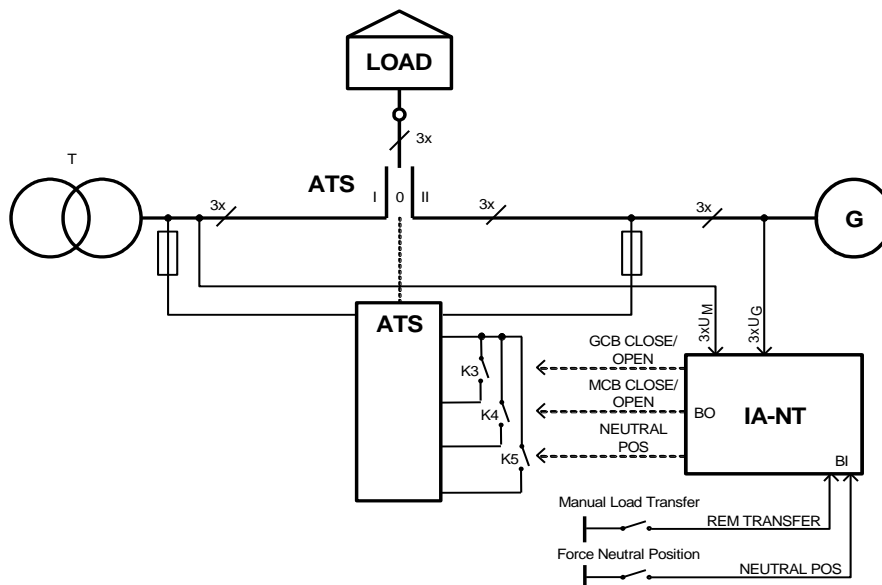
LOAD

3x

T

ATS

I 0 II

3x

3x

3x

G

ATS

$3xU_M$

$3xU_G$

GCB CLOSE/ OPEN

K3

MCB CLOSE/ OPEN

K4

BO

IA-NT

NEUTRAL POS

K5

BI

Manual Load Transfer

REM TRANSFER

Force Neutral Position

NEUTRAL POS